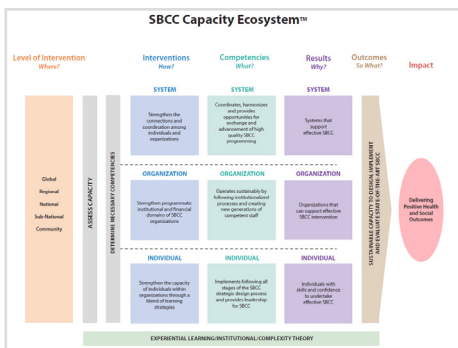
SBCC Capacity Ecosystem™

Level of Intervention
Where?

Interventions
How?

Competencies
What?

Results
Why?

Outcomes
So What?

Impact

Global
Regional
National
Sub-National
Community

ASSESS CAPACITY

DETERMINE NECESSARY COMPETENCIES

SYSTEM
Strengthen the connections and coordination among individuals and organizations

SYSTEM
Coordinates, harmonizes and provides opportunities for exchange and advancement of high quality SBCC programming

SYSTEM
Systems that support effective SBCC

ORGANIZATION
Strengthen programmatic institutional and financial domains of SBCC organizations

ORGANIZATION
Operates sustainably by following institutionalized processes and creating new generations of competent staff

ORGANIZATION
Organizations that can support effective SBCC intervention

INDIVIDUAL
Strengthen the capacity of individuals within organizations through a blend of learning strategies

INDIVIDUAL
Implements following all stages of the SBCC strategic design process and provides leadership for SBCC

INDIVIDUAL
Individuals with skills and confidence to undertake effective SBCC

SUSTAINABLE CAPACITY TO DESIGN, IMPLEMENT AND EVALUATE STATE-OF-THE-ART SBCC

Delivering Positive Health and Social Outcomes

EXPERIENTIAL LEARNING/INSTITUTIONAL/COMPLEXITY THEORY